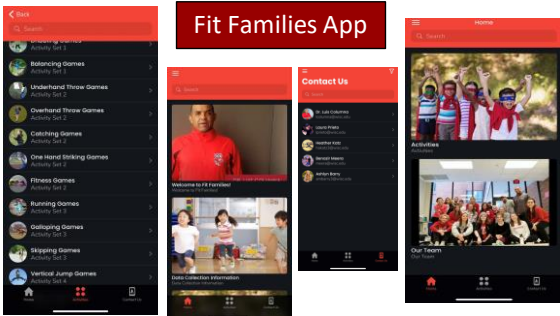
Fit Families App

Back
Search
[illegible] Games
Activity Set 1
Balancing Games
Activity Set 1
Underhand Throw Games
Activity Set 2
Overhand Throw Games
Activity Set 2
Catching Games
Activity Set 2
One Hand Striking Games
Activity Set 2
Fitness Games
Activity Set 2
Running Games
Activity Set 3
Galloping Games
Activity Set 3
Skipping Games
Activity Set 3
Vertical Jump Games
Activity Set 4
Home
Activities
Contact Us

Search
Welcome to Fit Families!
Welcome to FitFamilies!
Data Collection Information
Data Collection Information

Contact Us
Search
Dr. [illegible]
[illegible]
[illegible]
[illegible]
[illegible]
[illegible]
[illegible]
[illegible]
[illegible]
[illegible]

Home
Search
Activities
Activities
Our Team
Our Team
Home
Activities
Contact Us